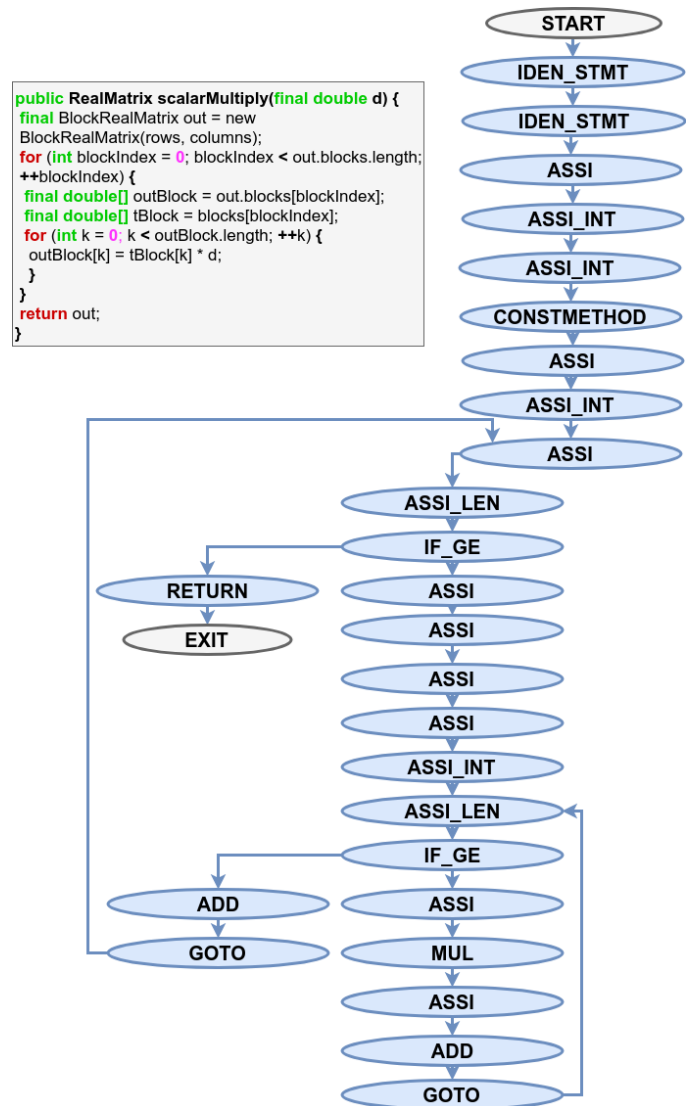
public RealMatrix scalarMultiply(final double d) {
 final BlockRealMatrix out = new BlockRealMatrix(rows, columns);
 for (int blockIndex = 0; blockIndex < out.blocks.length; ++blockIndex) {
  final double[] outBlock = out.blocks[blockIndex];
  final double[] tBlock = blocks[blockIndex];
  for (int k = 0; k < outBlock.length; ++k) {
   outBlock[k] = tBlock[k] * d;
  }
 }
 return out;
}

START
IDEN_STMT
IDEN_STMT
ASSI
ASSI_INT
ASSI_INT
CONSTMETHOD
ASSI
ASSI_INT
ASSI
ASSI_LEN
IF_GE
RETURN
EXIT
ASSI
ASSI
ASSI
ASSI
ASSI_INT
ASSI_LEN
IF_GE
ADD
GOTO
ASSI
MUL
ASSI
ADD
GOTO